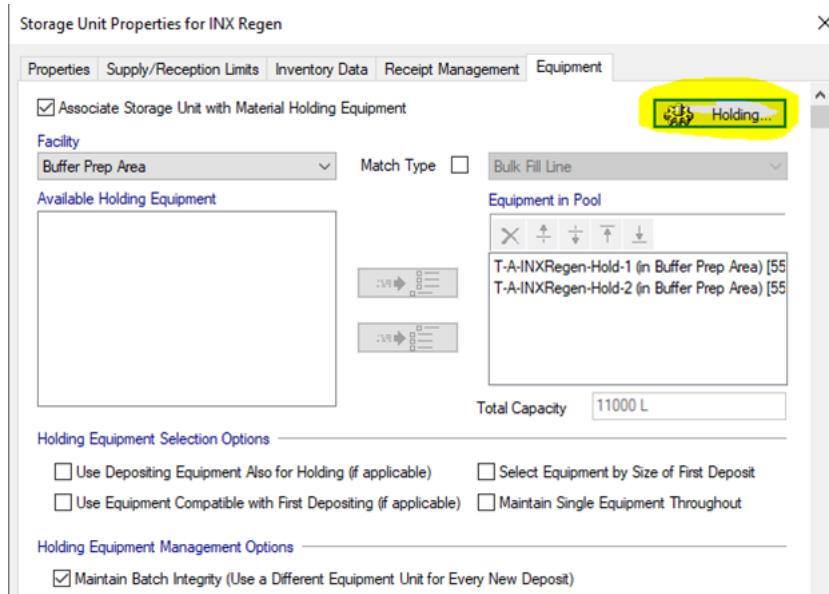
Storage Unit Properties for INX Regen

×

Properties | Supply/Reception Limits | Inventory Data | Receipt Management | Equipment

Associate Storage Unit with Material Holding Equipment

Holding...

Facility

Buffer Prep Area

Match Type

Bulk Fill Line

Available Holding Equipment

Equipment in Pool

T-A-INXRegen-Hold-1 (in Buffer Prep Area) [55

T-A-INXRegen-Hold-2 (in Buffer Prep Area) [55

Total Capacity 11000 L

Holding Equipment Selection Options

Use Depositing Equipment Also for Holding (if applicable)

Select Equipment by Size of First Deposit

Use Equipment Compatible with First Depositing (if applicable)

Maintain Single Equipment Throughout

Holding Equipment Management Options

Maintain Batch Integrity (Use a Different Equipment Unit for Every New Deposit)